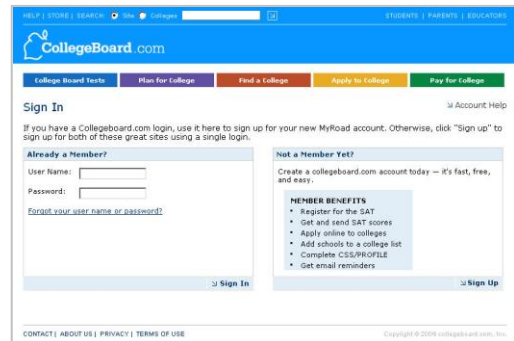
HELP | STORE | SEARCH: Site Colleges

STUDENTS | PARENTS | EDUCATORS

CollegeBoard.com

College Board Tests | Plan for College | Find a College | Apply to College | Pay for College

Sign In

Account Help

If you have a Collegeboard.com login, use it here to sign up for your new MyRoad account. Otherwise, click "Sign up" to sign up for both of these great sites using a single login.

Already a Member?

User Name:

Password:

Forgot your user name or password?

Sign In

Not a Member Yet?

Create a collegeboard.com account today — it's fast, free, and easy.

MEMBER BENEFITS

- Register for the SAT
- Get and send SAT scores
- Apply online to colleges
- Add schools to a college list
- Complete CSS/PROFILE
- Get email reminders

Sign Up

CONTACT | ABOUT US | PRIVACY | TERMS OF USE

Copyright © 2006 collegeboard.com, Inc.